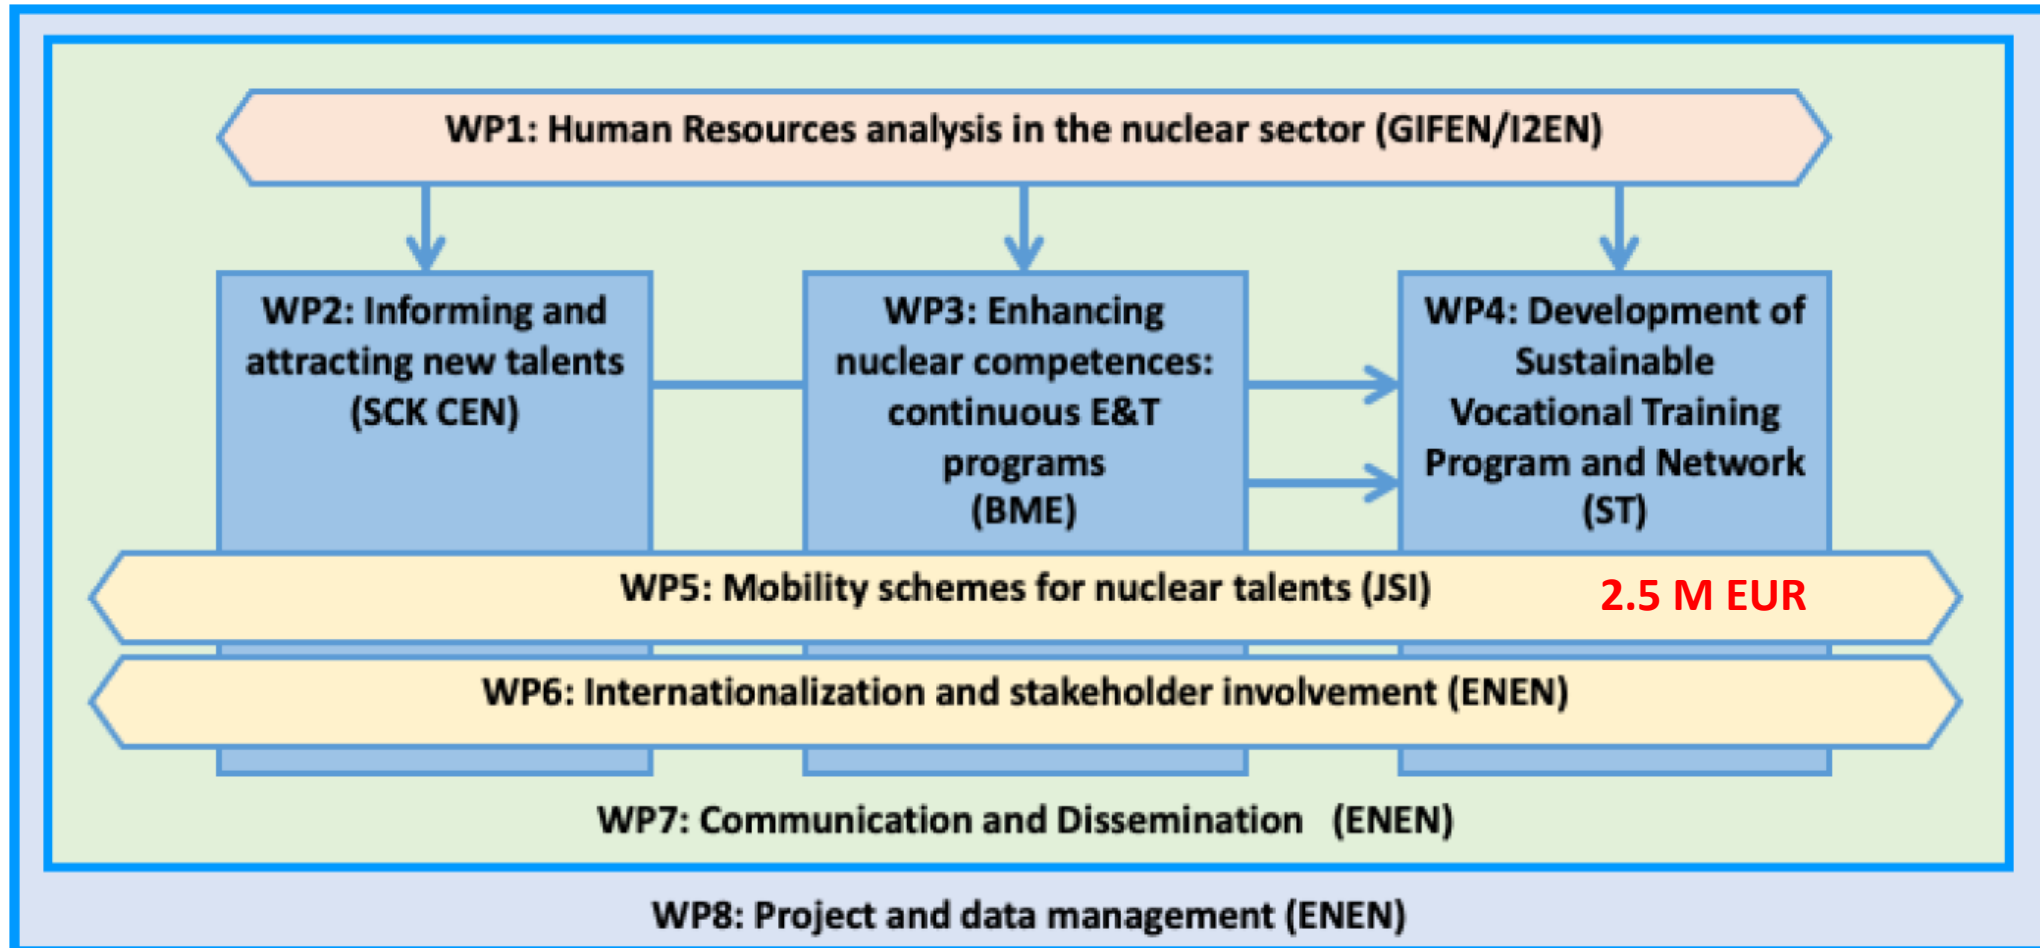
WP1: Human Resources analysis in the nuclear sector (GIFEN/I2EN)

WP2: Informing and attracting new talents (SCK CEN)

WP3: Enhancing nuclear competences: continuous E&T programs (BME)

WP4: Development of Sustainable Vocational Training Program and Network (ST)

WP5: Mobility schemes for nuclear talents (JSI)

2.5 M EUR

WP6: Internationalization and stakeholder involvement (ENEN)

WP7: Communication and Dissemination (ENEN)

WP8: Project and data management (ENEN)